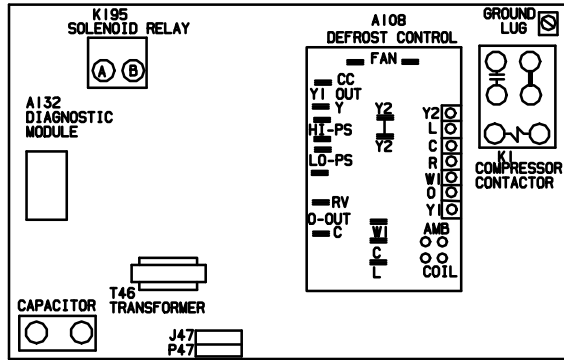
K195
SOLENOID RELAY
A B

A108
DEFROST CONTROL
FAN

GROUND LUG

A132
DIAGNOSTIC MODULE

CC
Y1 OUT
Y
HI-PS
LO-PS
RV
O-OUT
C

Y2
Y2

W1
C
L

Y2
L
C
R
W1
O
Y1

AMB
COIL

K1
COMPRESSOR CONTACTOR

T46
TRANSFORMER

CAPACITOR

J47
P47